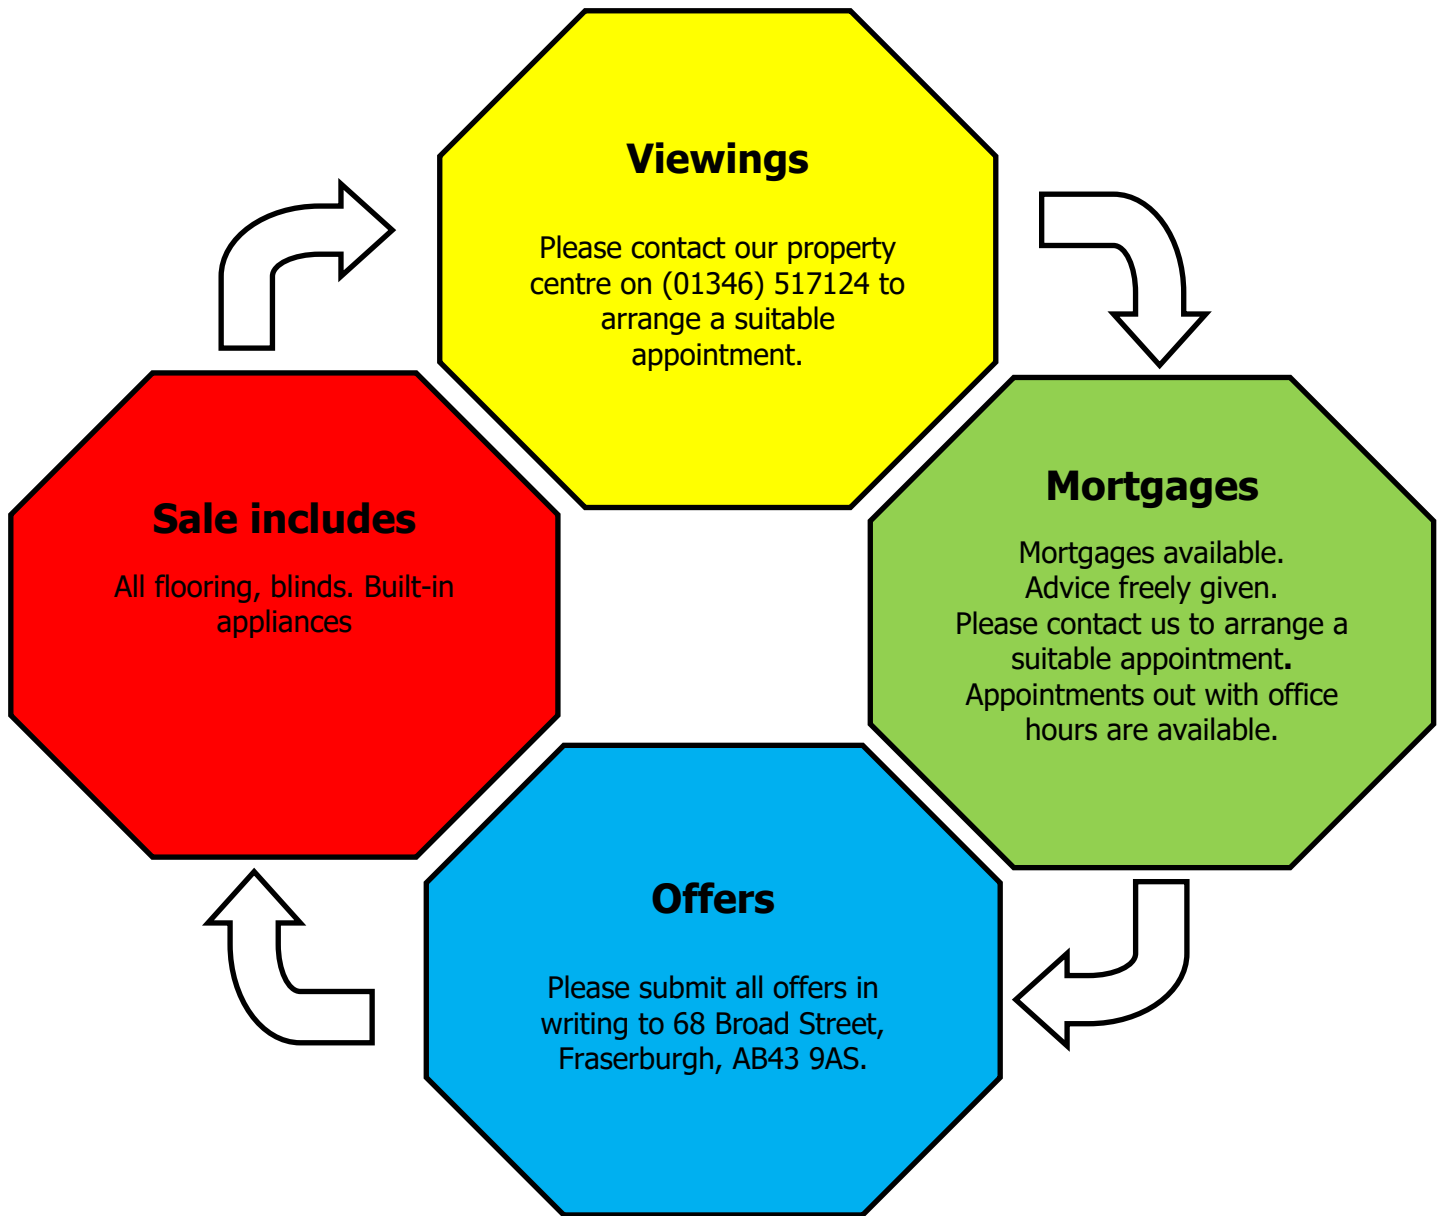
Viewings

Please contact our property centre on (01346) 517124 to arrange a suitable appointment.

Mortgages

Mortgages available.
Advice freely given.
Please contact us to arrange a suitable appointment.
Appointments out with office hours are available.

Offers

Please submit all offers in writing to 68 Broad Street, Fraserburgh, AB43 9AS.

Sale includes

All flooring, blinds. Built-in appliances